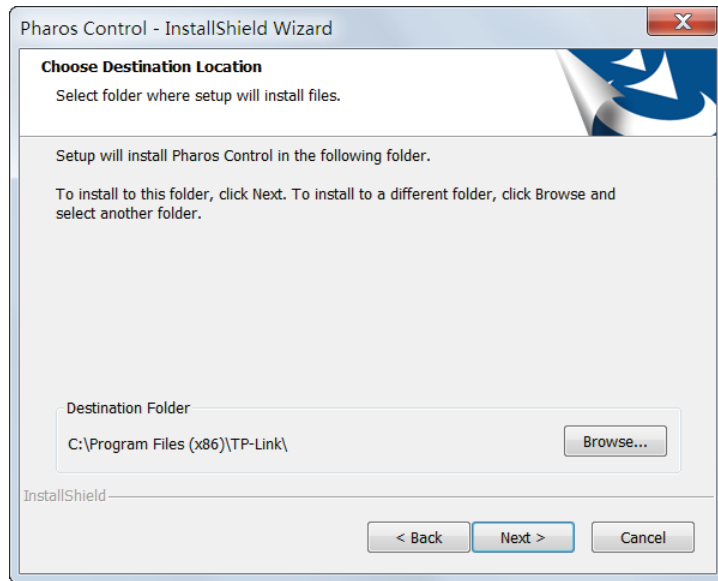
Pharos Control - InstallShield Wizard

Choose Destination Location

Select folder where setup will install files.

Setup will install Pharos Control in the following folder.

To install to this folder, click Next. To install to a different folder, click Browse and select another folder.

Destination Folder

C:\Program Files (x86)\TP-Link\

Browse...

InstallShield

< Back

Next >

Cancel